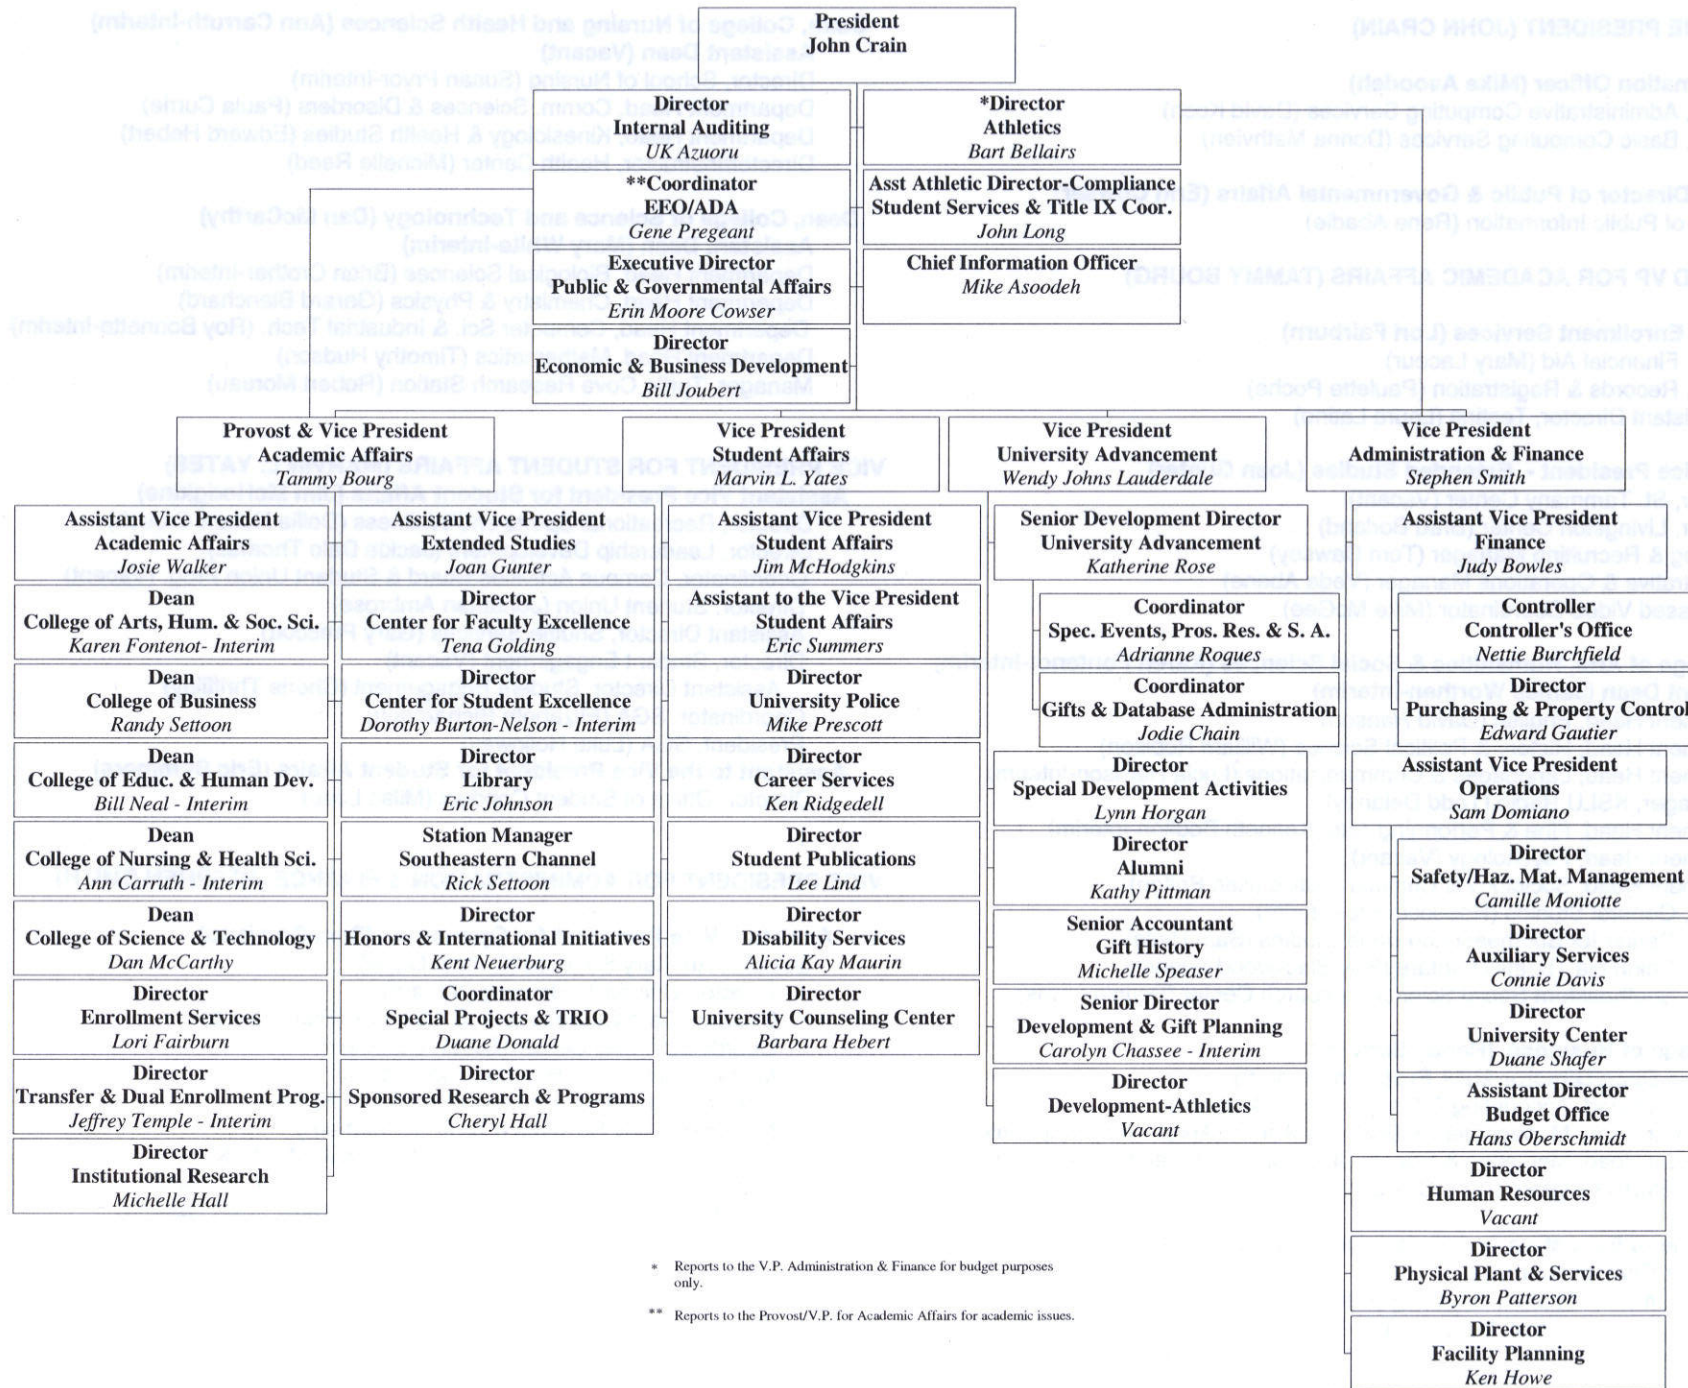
President
John Crain

Director
Internal Auditing
UK Azuoru

**Coordinator
EEO/ADA
Gene Pregeant

Executive Director
Public & Governmental Affairs
Erin Moore Cowser

Director
Economic & Business Development
Bill Joubert

*Director
Athletics
Bart Bellairs

Asst Athletic Director-Compliance
Student Services & Title IX Coor.
John Long

Chief Information Officer
Mike Asoodeh

Provost & Vice President
Academic Affairs
Tammy Bourg

Assistant Vice President
Academic Affairs
Josie Walker

Dean
College of Arts, Hum. & Soc. Sci.
Karen Fontenot- Interim

Dean
College of Business
Randy Settoon

Dean
College of Educ. & Human Dev.
Bill Neal - Interim

Dean
College of Nursing & Health Sci.
Ann Carruth - Interim

Dean
College of Science & Technology
Dan McCarthy

Director
Enrollment Services
Lori Fairburn

Director
Transfer & Dual Enrollment Prog.
Jeffrey Temple - Interim

Director
Institutional Research
Michelle Hall

Assistant Vice President
Extended Studies
Joan Gunter

Director
Center for Faculty Excellence
Tena Golding

Director
Center for Student Excellence
Dorothy Burton-Nelson - Interim

Director
Library
Eric Johnson

Station Manager
Southeastern Channel
Rick Settoon

Director
Honors & International Initiatives
Kent Neuerburg

Coordinator
Special Projects & TRIO
Duane Donald

Director
Sponsored Research & Programs
Cheryl Hall

Vice President
Student Affairs
Marvin L. Yates

Assistant Vice President
Student Affairs
Jim McHodgkins

Assistant to the Vice President
Student Affairs
Eric Summers

Director
University Police
Mike Prescott

Director
Career Services
Ken Ridgedell

Director
Student Publications
Lee Lind

Director
Disability Services
Alicia Kay Maurin

Director
University Counseling Center
Barbara Hebert

Vice President
University Advancement
Wendy Johns Lauderdale

Senior Development Director
University Advancement
Katherine Rose

Coordinator
Spec. Events, Pros. Res. & S. A.
Adrianne Roques

Coordinator
Gifts & Database Administration
Jodie Chain

Director
Special Development Activities
Lynn Horgan

Director
Alumni
Kathy Pittman

Senior Accountant
Gift History
Michelle Speaser

Senior Director
Development & Gift Planning
Carolyn Chassee - Interim

Director
Development-Athletics
Vacant

Vice President
Administration & Finance
Stephen Smith

Assistant Vice President
Finance
Judy Bowles

Controller
Controller's Office
Nettie Burchfield

Director
Purchasing & Property Control
Edward Gautier

Assistant Vice President
Operations
Sam Domiano

Director
Safety/Haz. Mat. Management
Camille Moniotte

Director
Auxiliary Services
Connie Davis

Director
University Center
Duane Shafer

Assistant Director
Budget Office
Hans Oberschmidt

Director
Human Resources
Vacant

Director
Physical Plant & Services
Byron Patterson

Director
Facility Planning
Ken Howe

* Reports to the V.P. Administration & Finance for budget purposes only.

** Reports to the Provost/V.P. for Academic Affairs for academic issues.